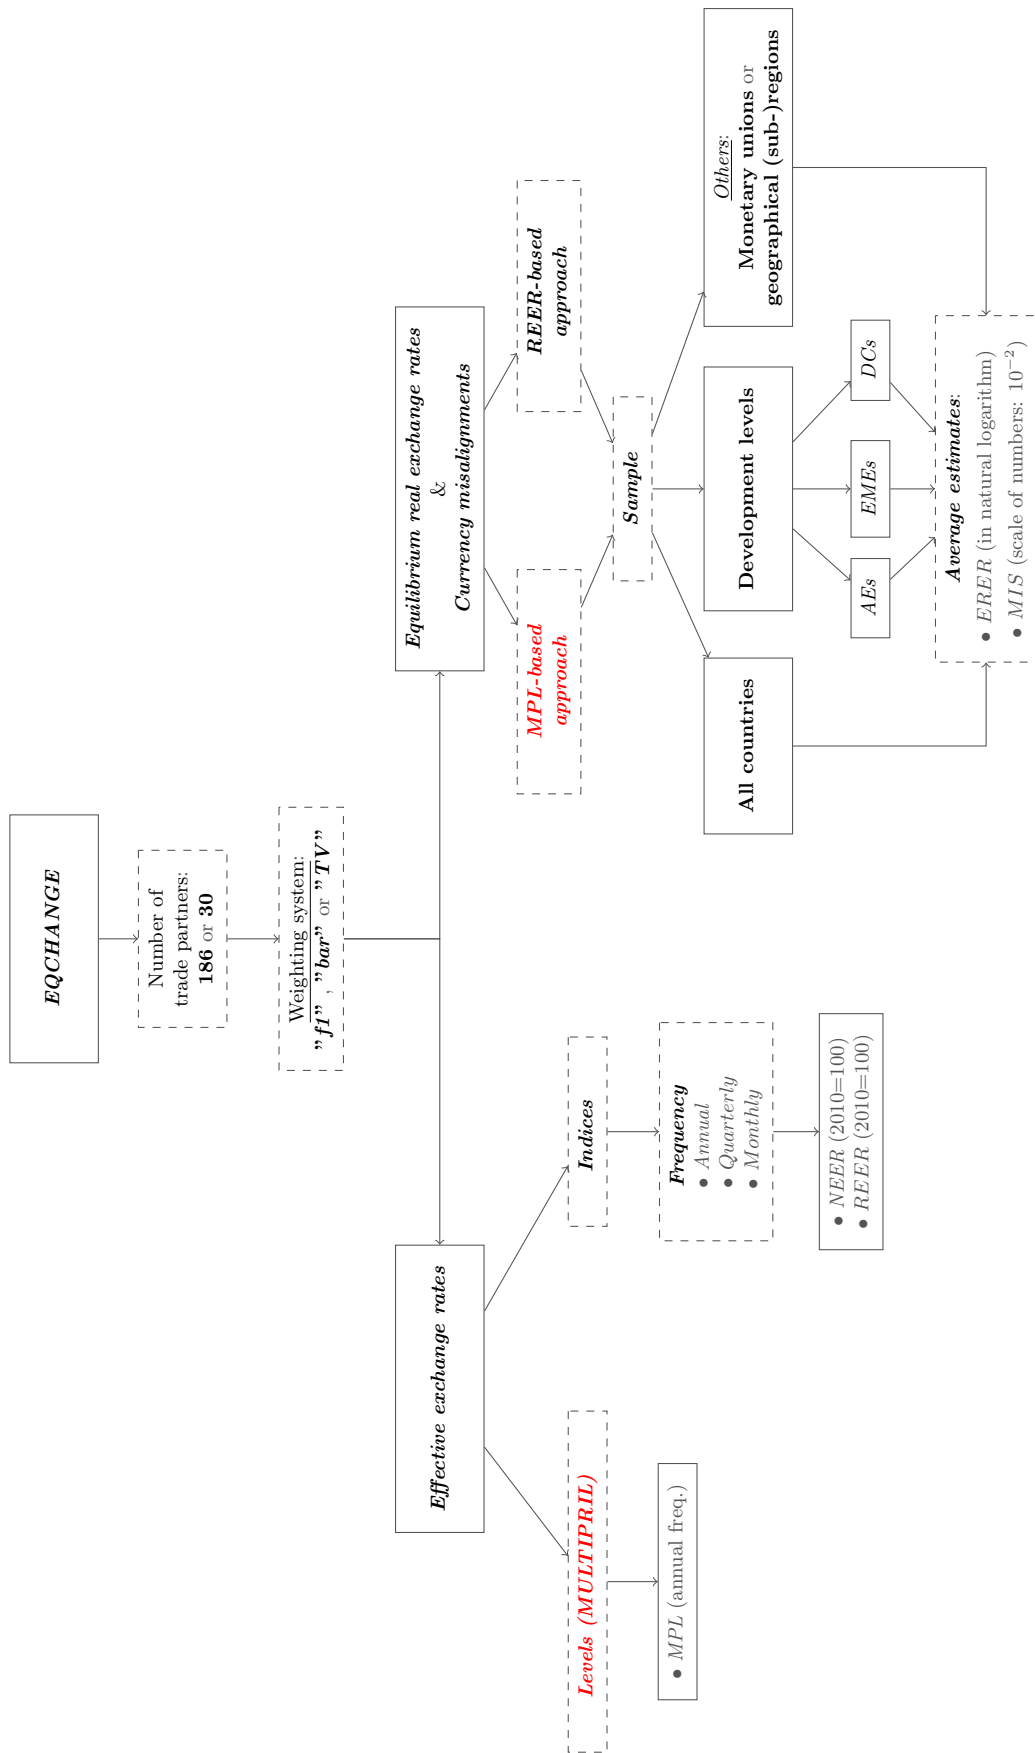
EQCHANGE

Number of trade partners: **186** or **30**

Weighting system: "f1", "bar" or "TV"

Effective exchange rates

Levels (MULTIPRIL)

• MPL (annual freq.)

Indices

Frequency
• Annual
• Quarterly
• Monthly

• NEER (2010=100)
• REER (2010=100)

Equilibrium real exchange rates & Currency misalignments

MPL-based approach

REER-based approach

Sample

All countries

Development levels

AEs

EMEs

DCs

Others: Monetary unions or geographical (sub-)regions

Average estimates:
• ERER (in natural logarithm)
• MIS (scale of numbers: $10^{-2}$)